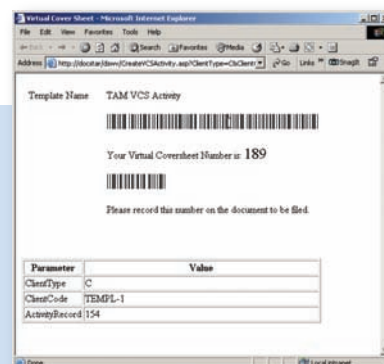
Virtual Cover Sheet - Microsoft Internet Explorer

File Edit View Favorites Tools Help

Back Search Favorites Media

Address http://docstar/dsws/CreateVCSActivity.asp?ClientType=C&Client Go Links Snagit

Template Name TAM VCS Activity

Your Virtual Coversheet Number is: 189

Please record this number on the document to be filed.

| Parameter | Value |
|---|---|
| ClientType | C |
| ClientCode | TEMPL-1 |
| ActivityRecord | 154 |

Done Local intranet